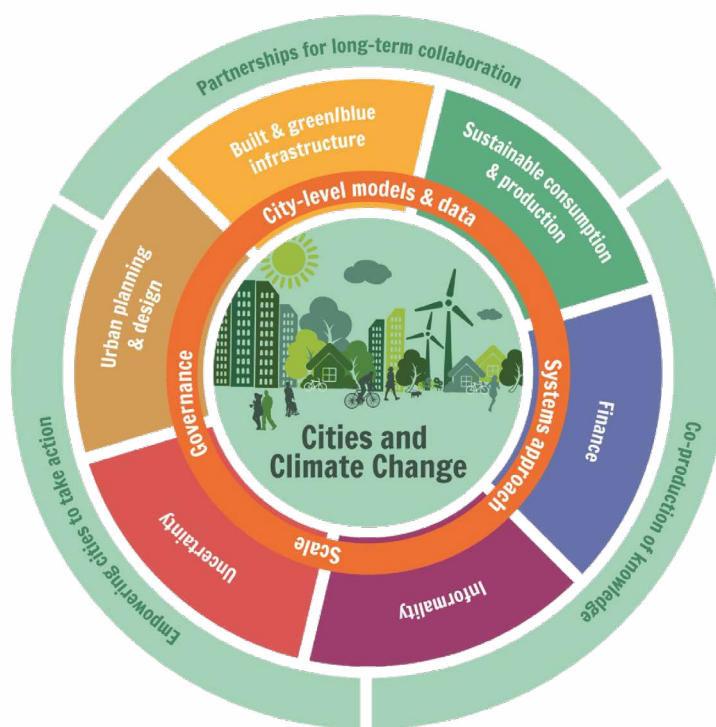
Partnerships for long-term collaboration

Built & green/blue infrastructure

Sustainable consumption & production

Urban planning & design

City-level models & data

Finance

Governance

Systems approach

Cities and Climate Change

Uncertainty

Scale

Informality

Empowering cities to take action

Co-production of knowledge